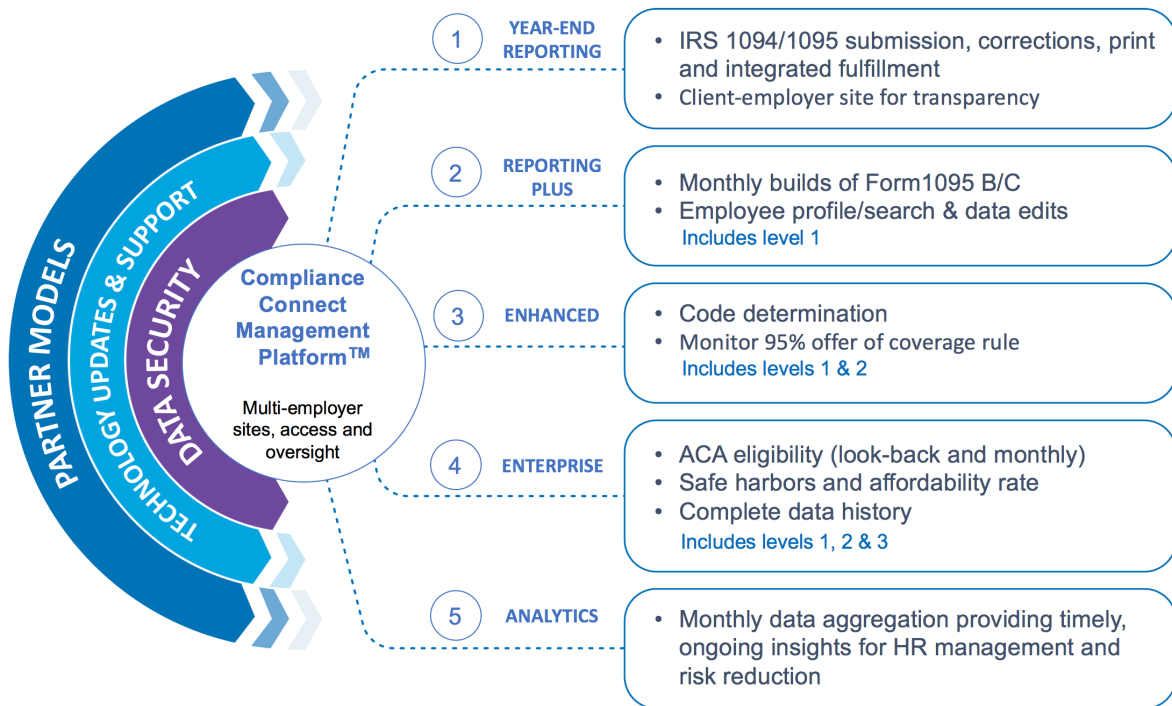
PARTNER MODELS

TECHNOLOGY UPDATES & SUPPORT

DATA SECURITY

Compliance Connect Management Platform™

Multi-employer sites, access and oversight

1 YEAR-END REPORTING
• IRS 1094/1095 submission, corrections, print and integrated fulfillment
• Client-employer site for transparency

2 REPORTING PLUS
• Monthly builds of Form1095 B/C
• Employee profile/search & data edits
Includes level 1

3 ENHANCED
• Code determination
• Monitor 95% offer of coverage rule
Includes levels 1 & 2

4 ENTERPRISE
• ACA eligibility (look-back and monthly)
• Safe harbors and affordability rate
• Complete data history
Includes levels 1, 2 & 3

5 ANALYTICS
• Monthly data aggregation providing timely, ongoing insights for HR management and risk reduction